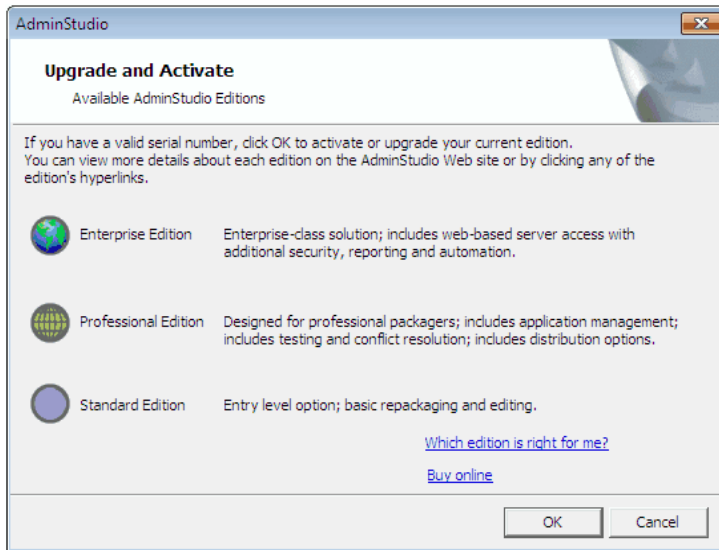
AdminStudio

Upgrade and Activate

Available AdminStudio Editions

If you have a valid serial number, click OK to activate or upgrade your current edition. You can view more details about each edition on the AdminStudio Web site or by clicking any of the edition's hyperlinks.

Enterprise Edition Enterprise-class solution; includes web-based server access with additional security, reporting and automation.

Professional Edition Designed for professional packagers; includes application management; includes testing and conflict resolution; includes distribution options.

Standard Edition Entry level option; basic repackaging and editing.

Which edition is right for me?

Buy online

OK

Cancel